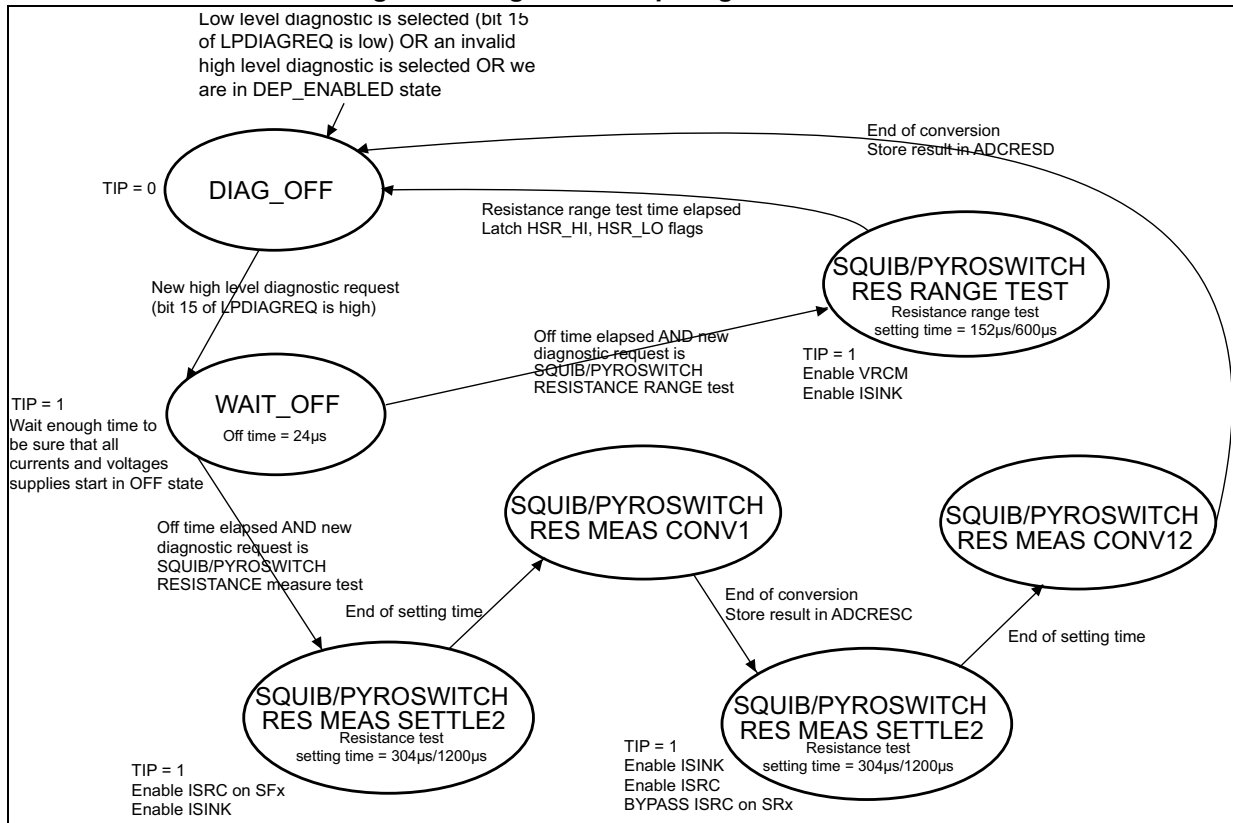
Low level diagnostic is selected (bit 15 of LPDIAGREQ is low) OR an invalid high level diagnostic is selected OR we are in DEP_ENABLED state

End of conversion
Store result in ADCRESD

TIP = 0

DIAG_OFF

Resistance range test time elapsed
Latch HSR_HI, HSR_LO flags

SQUIB/PYROSWITCH
RES RANGE TEST
Resistance range test
setting time = 152µs/600µs

New high level diagnostic request
(bit 15 of LPDIAGREQ is high)

Off time elapsed AND new diagnostic request is SQUIB/PYROSWITCH RESISTANCE RANGE test

TIP = 1
Enable VRCM
Enable ISINK

TIP = 1
Wait enough time to be sure that all currents and voltages supplies start in OFF state

WAIT_OFF
Off time = 24µs

SQUIB/PYROSWITCH
RES MEAS CONV1

SQUIB/PYROSWITCH
RES MEAS CONV12

Off time elapsed AND new diagnostic request is SQUIB/PYROSWITCH RESISTANCE measure test

End of setting time

End of conversion
Store result in ADCRESC

End of setting time

SQUIB/PYROSWITCH
RES MEAS SETTLE2
Resistance test
setting time = 304µs/1200µs

SQUIB/PYROSWITCH
RES MEAS SETTLE2
Resistance test
setting time = 304µs/1200µs

TIP = 1
Enable ISRC on SFx
Enable ISINK

TIP = 1
Enable ISINK
Enable ISRC
BYPASS ISRC on SRx